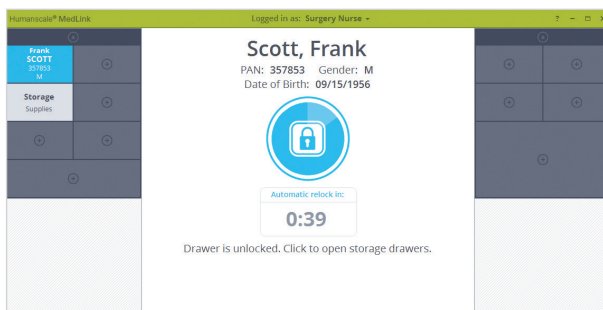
Humanscale® MedLink

Logged in as: Surgery Nurse

? – □ ×

Frank
SCOTT
357853
M

Storage
Supplies

Scott, Frank

PAN: 357853 Gender: M

Date of Birth: 09/15/1956

Automatic relock in:

0:39

Drawer is unlocked. Click to open storage drawers.